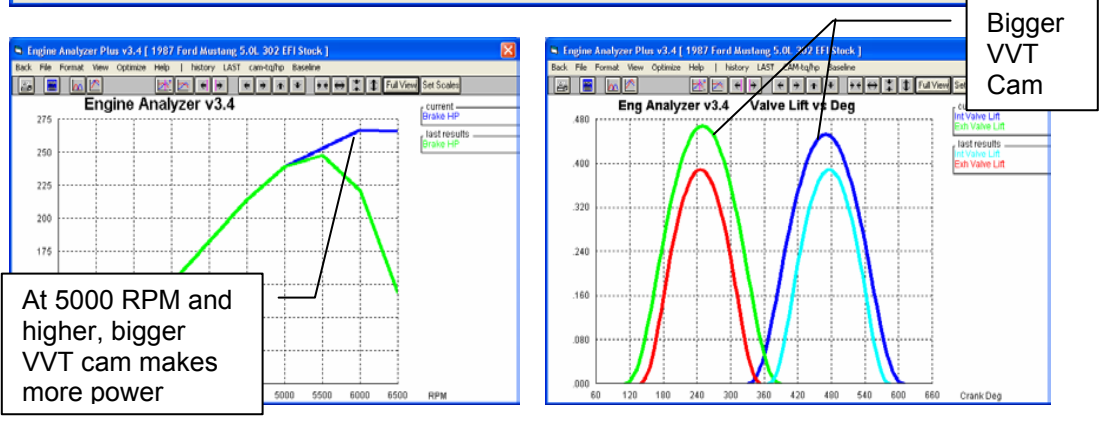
Engine Analyzer Plus v3.4 [ 1987 Ford Mustang 5.0L 302 EFI Stock ]

Back File Format View Optimize Help | history LAST cam-tq/hp Baseline

Full View Set Scales

Engine Analyzer v3.4

current
Brake HP

last results
Brake HP

275
250
225
200
175

5000 5500 6000 6500 RPM

At 5000 RPM and higher, bigger VVT cam makes more power

Engine Analyzer Plus v3.4 [ 1987 Ford Mustang 5.0L 302 EFI Stock ]

Back File Format View Optimize Help | history LAST cam-tq/hp Baseline

Full View Se

Bigger VVT Cam

Eng Analyzer v3.4 Valve Lift vs Deg

cu
Int Valve Lift
Exh Valve Lift

last results
Int Valve Lift
Exh Valve Lift

.480
.400
.320
.240
.160
.080
.000

60 120 180 240 300 360 420 480 540 600 660 Crank Deg